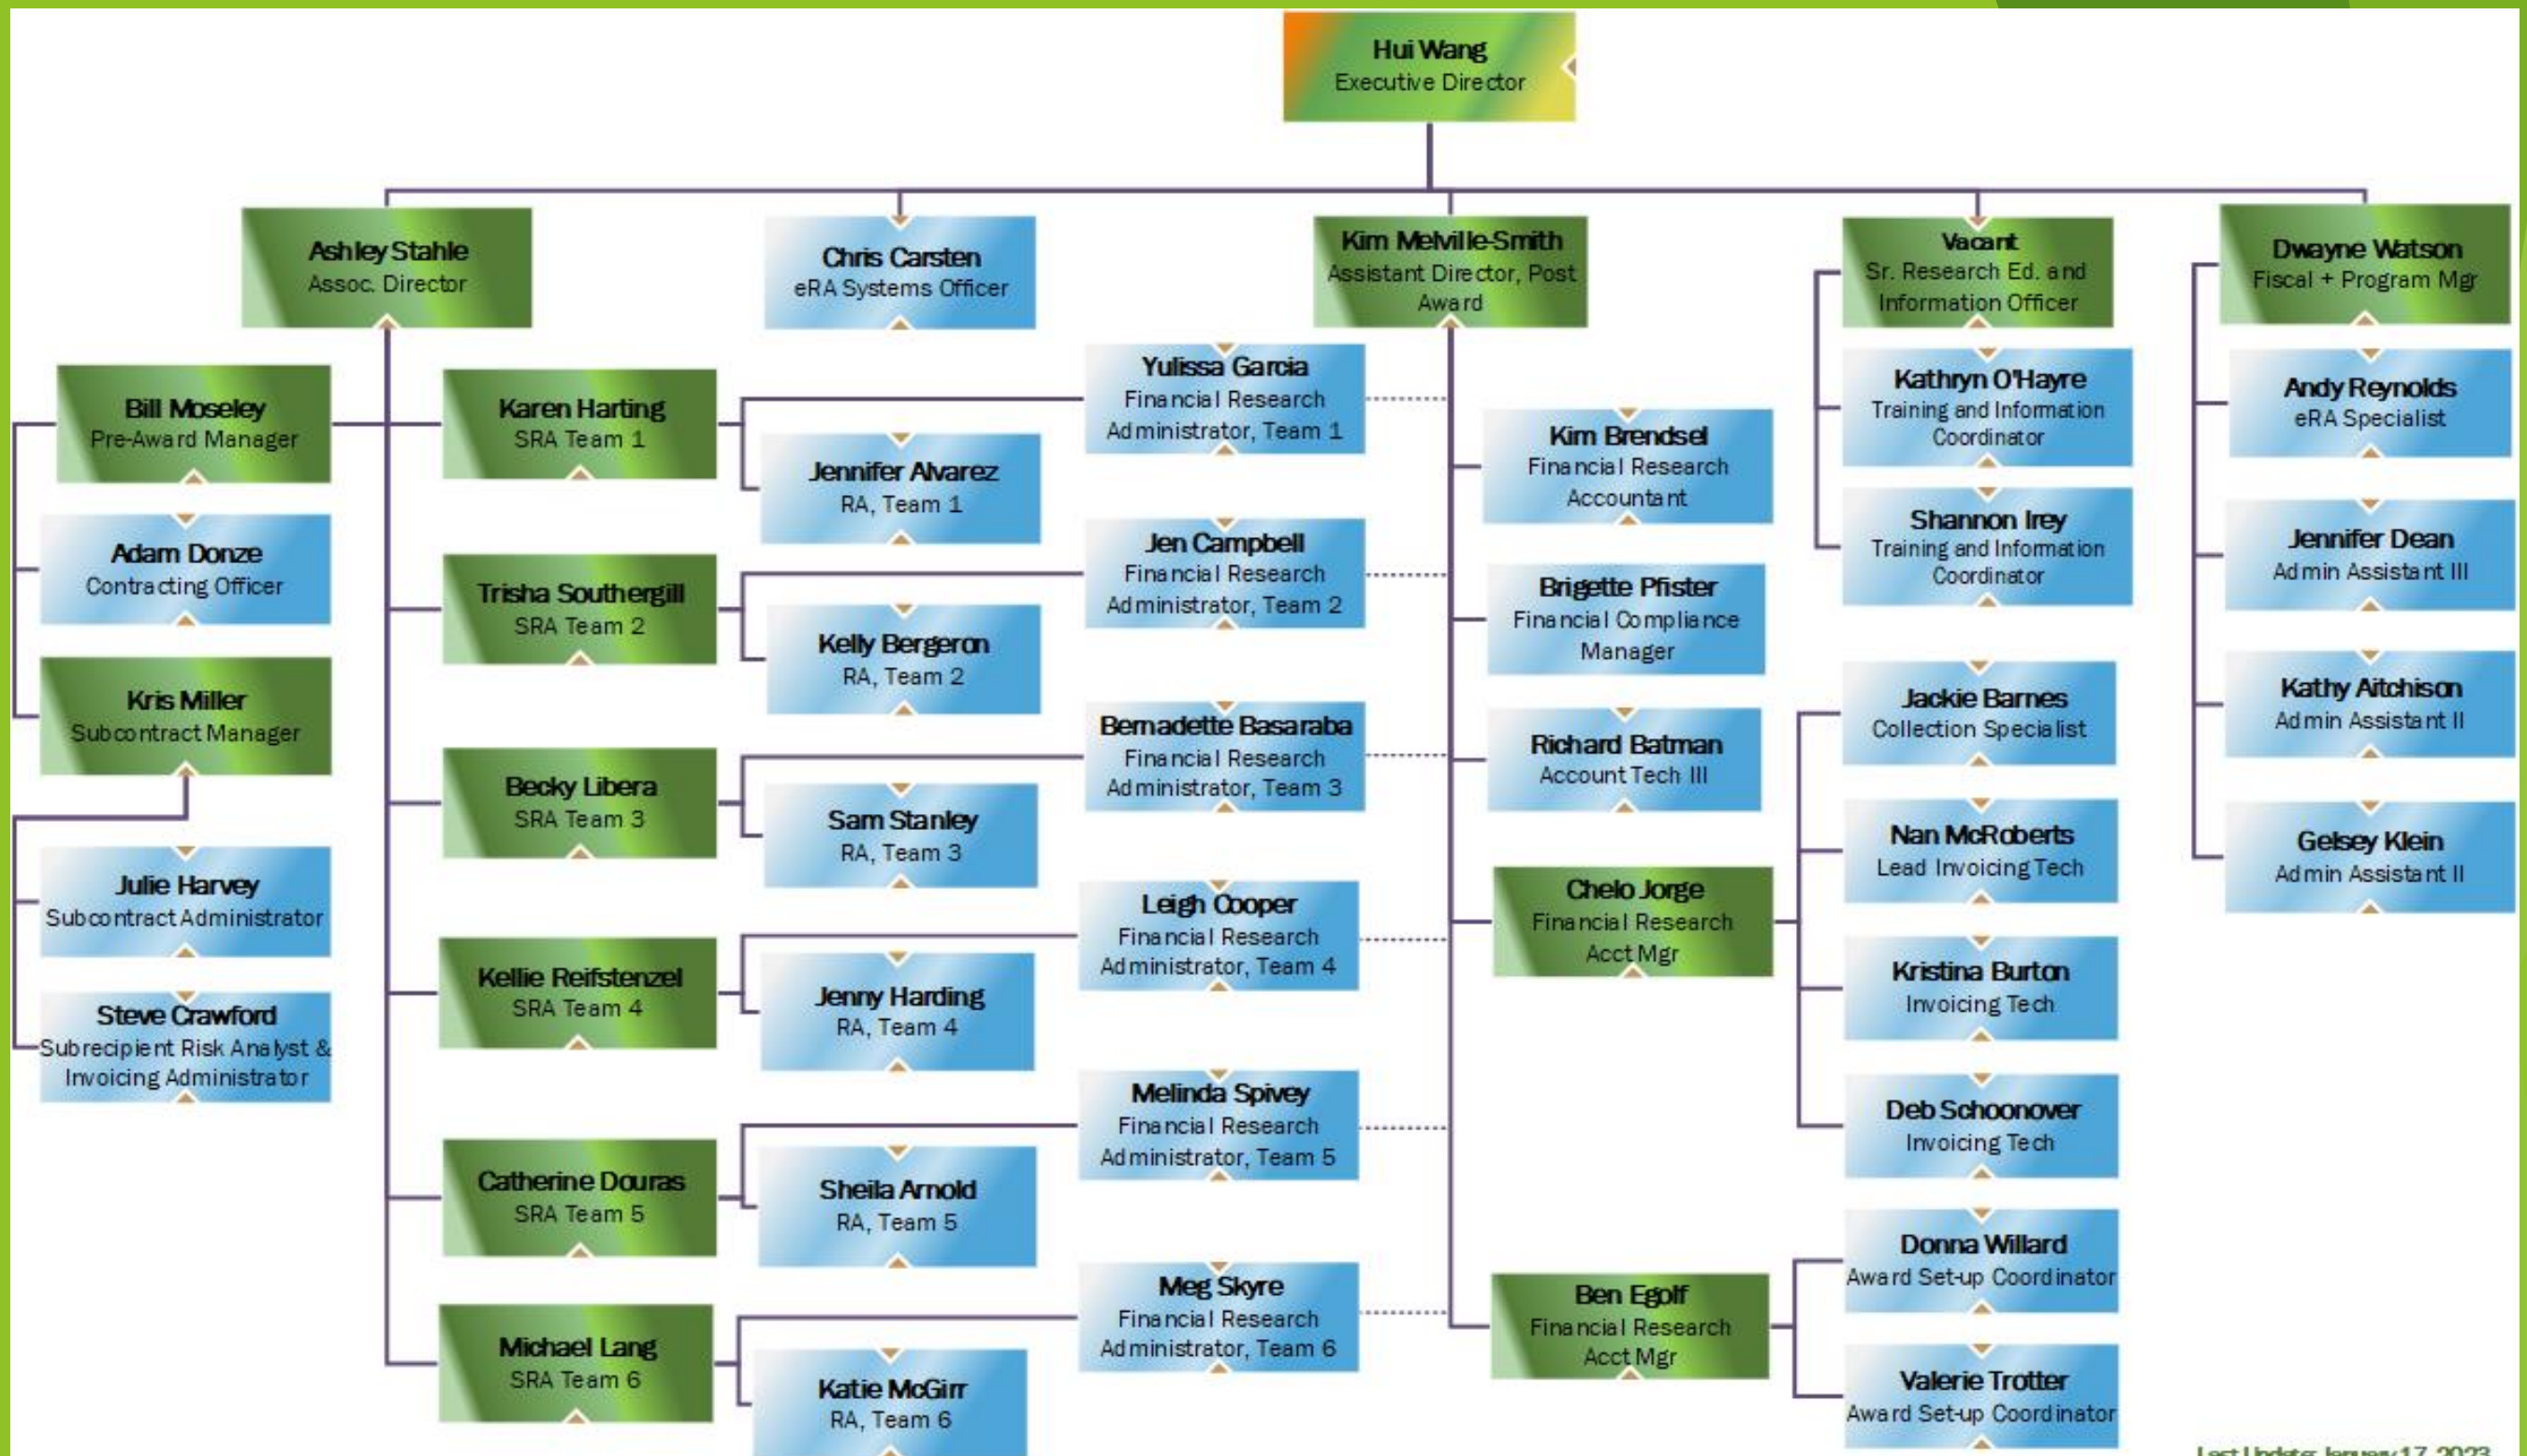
Hui Wang
Executive Director

Ashley Stahle
Assoc. Director

Chris Carsten
eRA Systems Officer

Kim Melville-Smith
Assistant Director, Post Award

Vacant
Sr. Research Ed. and Information Officer

Dwayne Watson
Fiscal + Program Mgr

Bill Moseley
Pre-Award Manager

Adam Donze
Contracting Officer

Kris Miller
Subcontract Manager

Julie Harvey
Subcontract Administrator

Steve Crawford
Subrecipient Risk Analyst & Invoicing Administrator

Karen Harting
SRA Team 1

Jennifer Alvarez
RA, Team 1

Trisha Southergill
SRA Team 2

Kelly Bergeron
RA, Team 2

Becky Libera
SRA Team 3

Sam Stanley
RA, Team 3

Kellie Reifstenzel
SRA Team 4

Jenny Harding
RA, Team 4

Catherine Douras
SRA Team 5

Sheila Arnold
RA, Team 5

Michael Lang
SRA Team 6

Katie McGirr
RA, Team 6

Yulissa Garcia
Financial Research Administrator, Team 1

Jen Campbell
Financial Research Administrator, Team 2

Bernadette Basaraba
Financial Research Administrator, Team 3

Leigh Cooper
Financial Research Administrator, Team 4

Melinda Spivey
Financial Research Administrator, Team 5

Meg Skyre
Financial Research Administrator, Team 6

Kim Brendsel
Financial Research Accountant

Brigette Pfister
Financial Compliance Manager

Richard Batman
Account Tech III

Chelo Jorge
Financial Research Acct Mgr

Ben Egolf
Financial Research Acct Mgr

Kathryn O'Hayre
Training and Information Coordinator

Shannon Irey
Training and Information Coordinator

Jackie Barnes
Collection Specialist

Nan McRoberts
Lead Invoicing Tech

Kristina Burton
Invoicing Tech

Deb Schoonover
Invoicing Tech

Donna Willard
Award Set-up Coordinator

Valerie Trotter
Award Set-up Coordinator

Andy Reynolds
eRA Specialist

Jennifer Dean
Admin Assistant III

Kathy Aitchison
Admin Assistant II

Gelsey Klein
Admin Assistant II

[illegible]